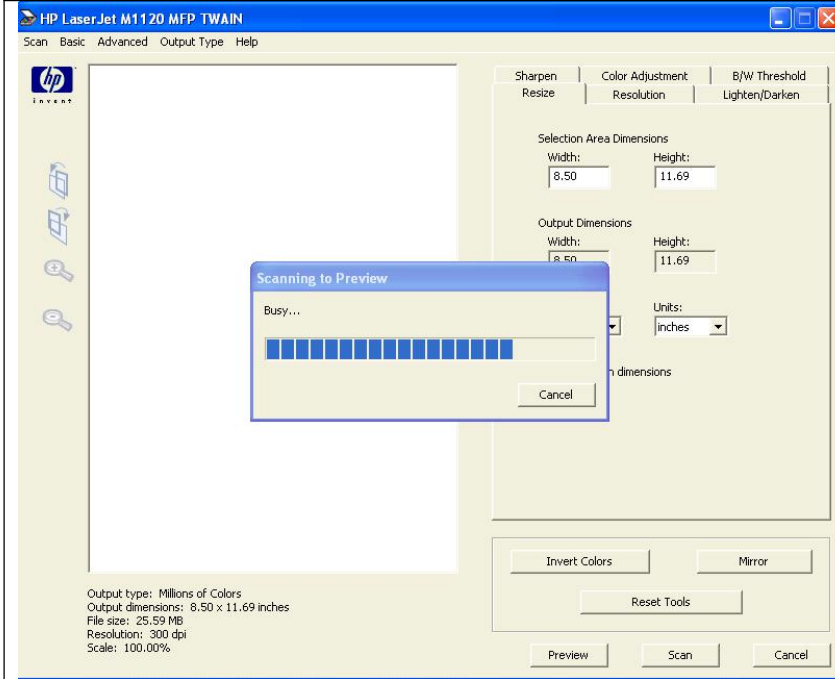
HP LaserJet M1120 MFP TWAIN

Scan Basic Advanced Output Type Help

hp invent

Sharpen | Color Adjustment | B/W Threshold
Resize | Resolution | Lighten/Darken

Selection Area Dimensions
Width: 8.50
Height: 11.69

Output Dimensions
Width: 8.50
Height: 11.69

Units: inches

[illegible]n dimensions

Scanning to Preview
Busy...
Cancel

Invert Colors
Mirror
Reset Tools

Output type: Millions of Colors
Output dimensions: 8.50 x 11.69 inches
File size: 25.59 MB
Resolution: 300 dpi
Scale: 100.00%

Preview
Scan
Cancel